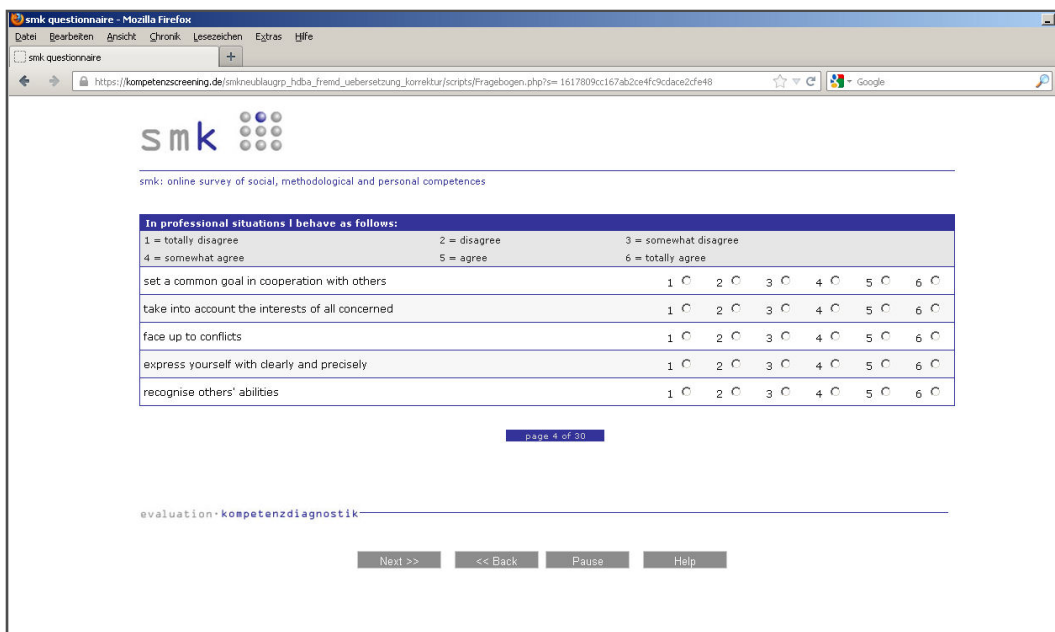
smk questionnaire - Mozilla Firefox

Datei Bearbeiten Ansicht Chronik Lesezeichen Extras Hilfe

smk questionnaire +

https://kompetenzscreening.de/smkneublaugrp_hdba_fremd_uebersetzung_korrektur/scripts/Fragebogen.php?s= 1617809cc167ab2ce4fc9cdace2cfe48

Google

smk

smk: online survey of social, methodological and personal competences

| In professional situations I behave as follows: | | |
|---|---|---|
| 1 = totally disagree | 2 = disagree | 3 = somewhat disagree |
| 4 = somewhat agree | 5 = agree | 6 = totally agree |

| | | | | | | |
|---|---|---|---|---|---|---|
| set a common goal in cooperation with others | 1 | 2 | 3 | 4 | 5 | 6 |
| take into account the interests of all concerned | 1 | 2 | 3 | 4 | 5 | 6 |
| face up to conflicts | 1 | 2 | 3 | 4 | 5 | 6 |
| express yourself with clearly and precisely | 1 | 2 | 3 | 4 | 5 | 6 |
| recognise others' abilities | 1 | 2 | 3 | 4 | 5 | 6 |

page 4 of 30

evaluation · kompetenzdiagnostik

Next >> << Back Pause Help